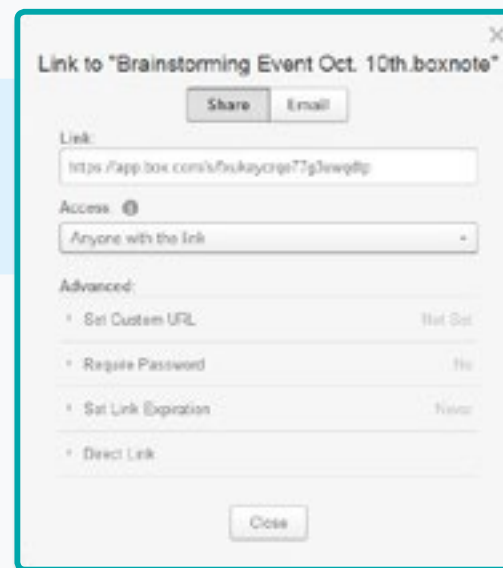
×
Link to "Brainstorming Event Oct. 10th.boxnote"

Share
Email

Link:
https://app.box.com/s/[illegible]

Access: ⓘ
Anyone with the link

Advanced:
› Set Custom URL
Not Set
› Require Password
No
› Set Link Expiration
Never
› Direct Link

Close